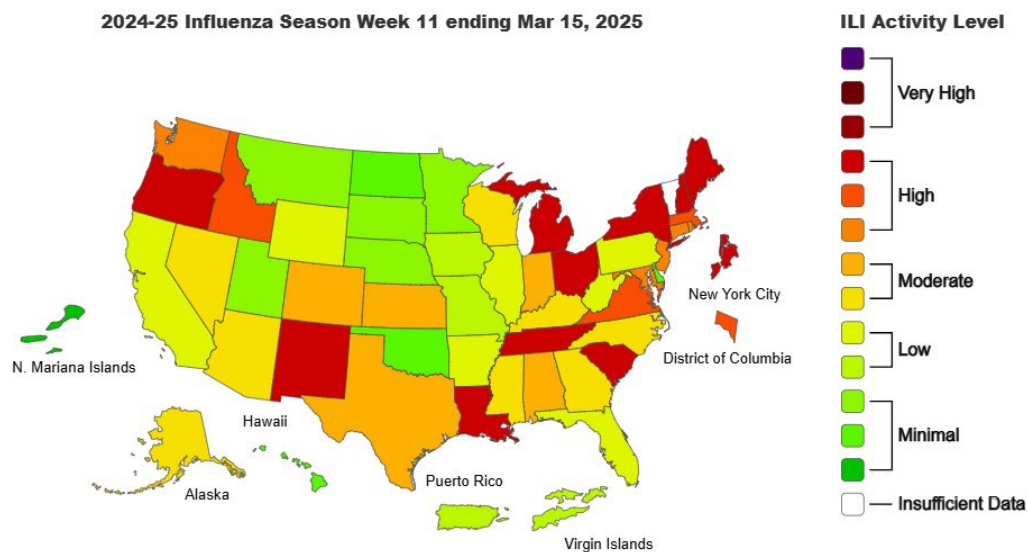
2024-25 Influenza Season Week 11 ending Mar 15, 2025

ILI Activity Level

Very High

High

Moderate

Low

Minimal

Insufficient Data

N. Mariana Islands

Hawaii

Alaska

Puerto Rico

Virgin Islands

New York City

District of Columbia